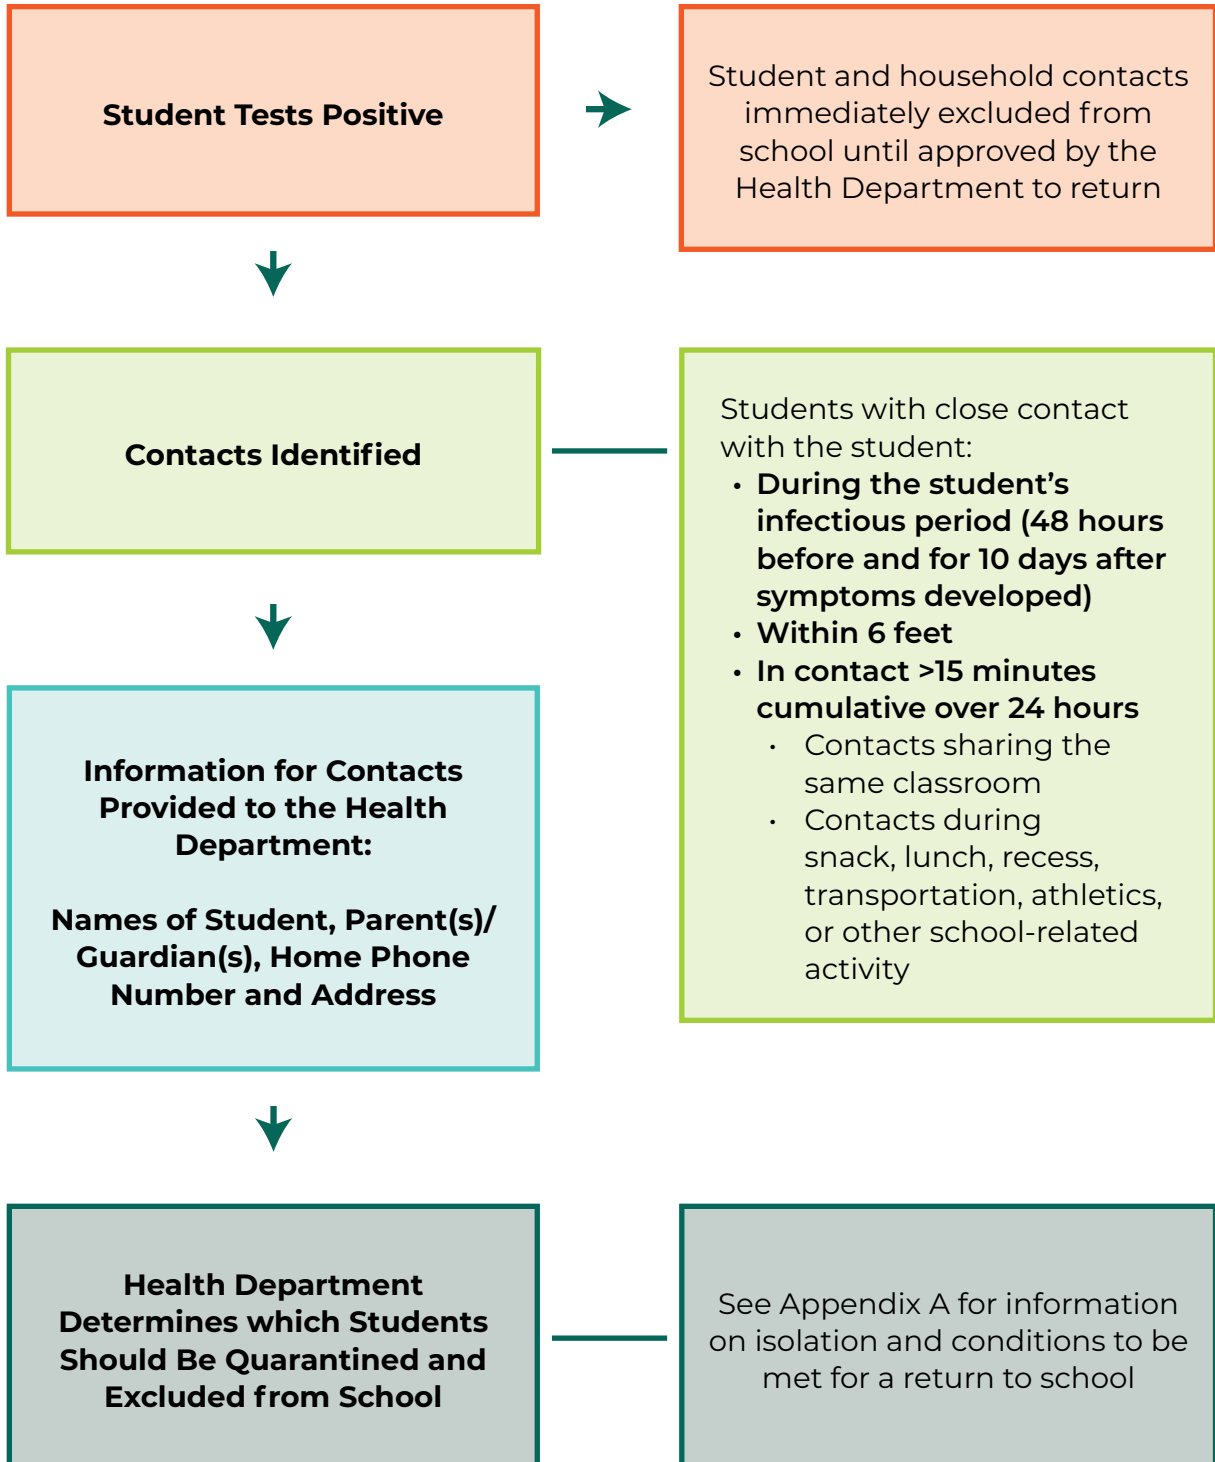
Student Tests Positive

Student and household contacts immediately excluded from school until approved by the Health Department to return

Contacts Identified

Students with close contact with the student:
• During the student's infectious period (48 hours before and for 10 days after symptoms developed)
• Within 6 feet
• In contact >15 minutes cumulative over 24 hours
  • Contacts sharing the same classroom
  • Contacts during snack, lunch, recess, transportation, athletics, or other school-related activity

Information for Contacts Provided to the Health Department:

Names of Student, Parent(s)/ Guardian(s), Home Phone Number and Address

Health Department Determines which Students Should Be Quarantined and Excluded from School

See Appendix A for information on isolation and conditions to be met for a return to school